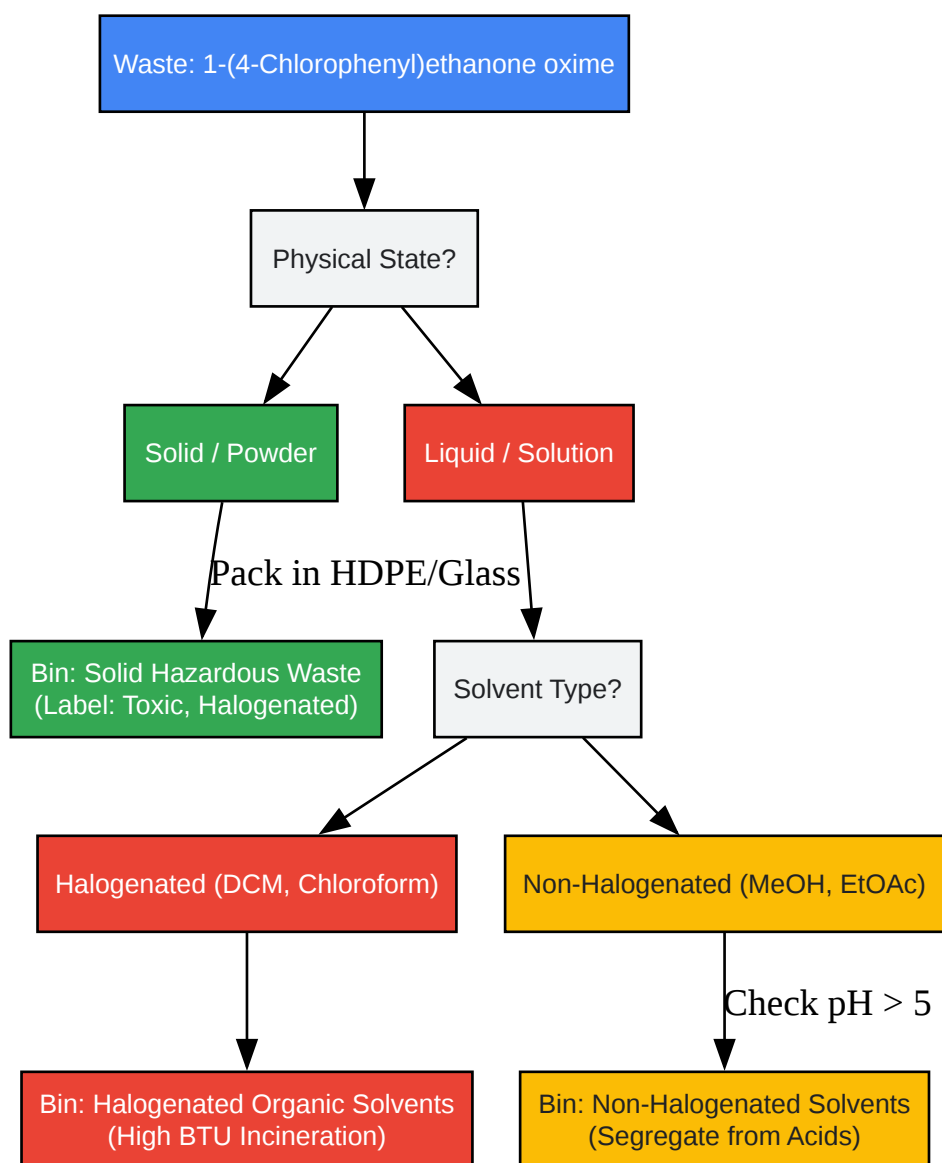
Waste: 1-(4-Chlorophenyl)ethanone oxime

Physical State?

Solid / Powder

Liquid / Solution

Pack in HDPE/Glass

Bin: Solid Hazardous Waste (Label: Toxic, Halogenated)

Solvent Type?

Halogenated (DCM, Chloroform)

Non-Halogenated (MeOH, EtOAc)

Check pH > 5

Bin: Halogenated Organic Solvents (High BTU Incineration)

Bin: Non-Halogenated Solvents (Segregate from Acids)